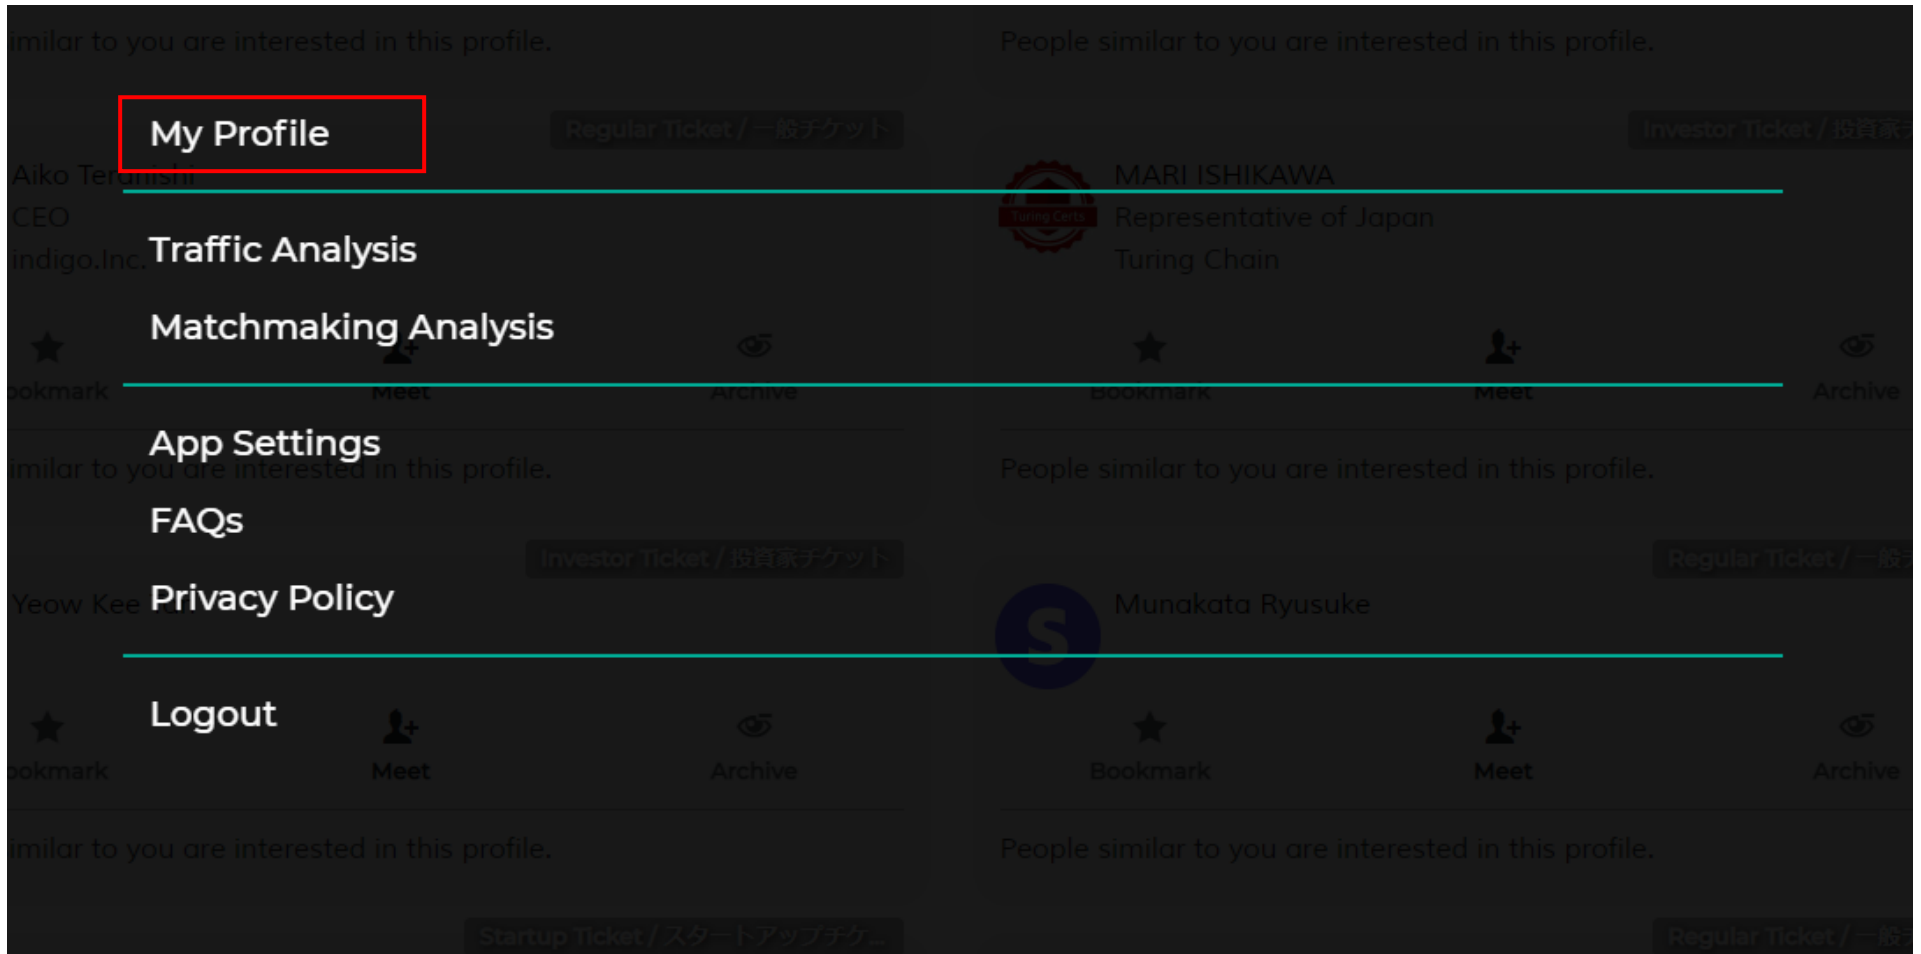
My Profile

Traffic Analysis

Matchmaking Analysis

App Settings

FAQs

Privacy Policy

Logout

imilar to you are interested in this profile.

Regular Ticket / 一般チケット

Aiko Te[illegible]

CEO

indigo.Inc.

ookmark

Meet

Archive

imilar to you are interested in this profile.

Investor Ticket / 投資家チケット

Yeow Kee

ookmark

Meet

Archive

imilar to you are interested in this profile.

Startup Ticket / スタートアップチケ…

People similar to you are interested in this profile.

Investor Ticket / 投資家

Turing Certs

MARI ISHIKAWA

Representative of Japan

Turing Chain

Bookmark

Meet

Archive

People similar to you are interested in this profile.

Regular Ticket / 一般

S

Munakata Ryusuke

Bookmark

Meet

Archive

People similar to you are interested in this profile.

Regular Ticket / 一般